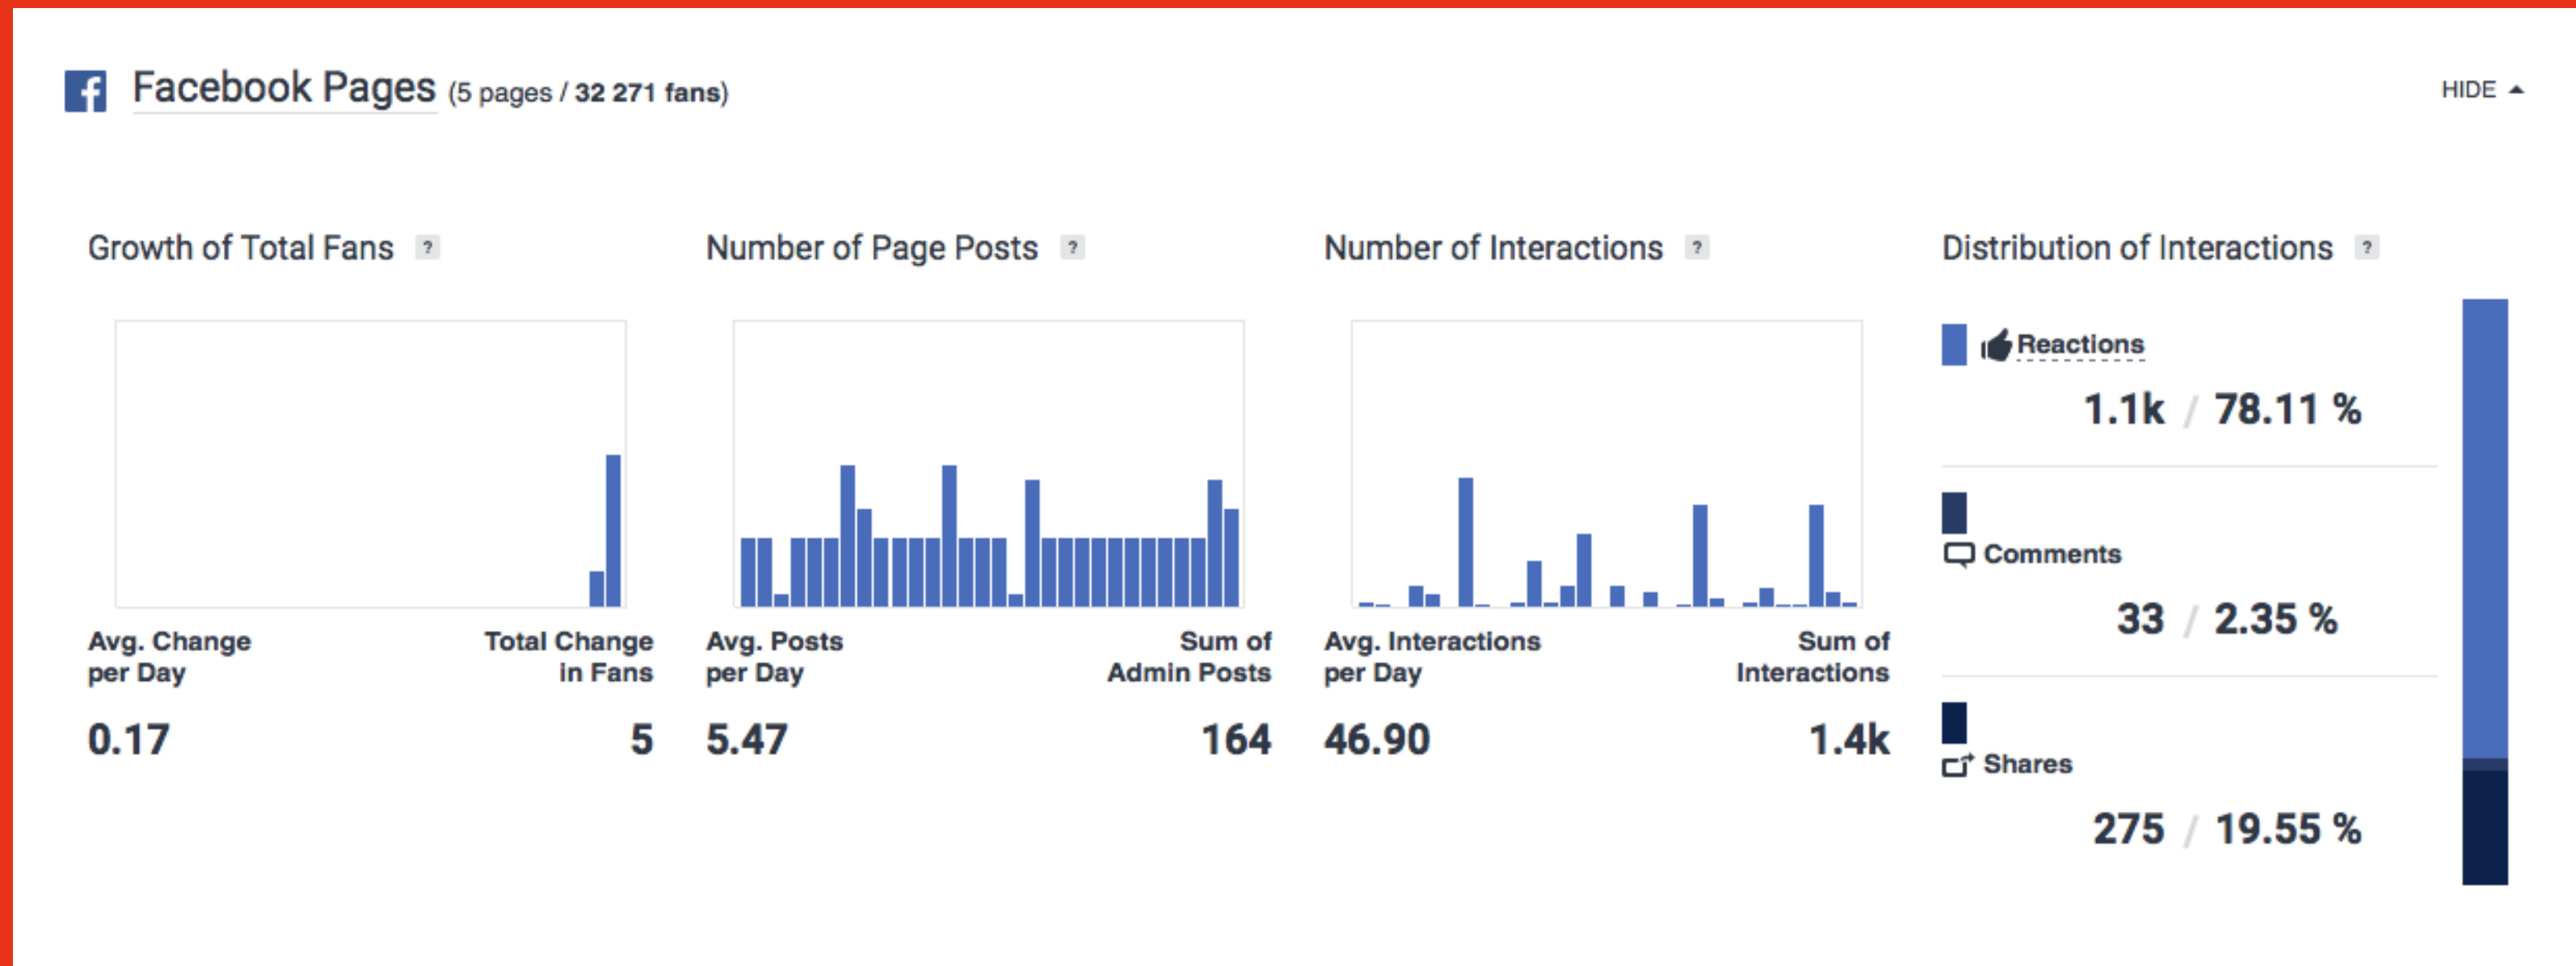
Facebook Pages (5 pages / 32 271 fans)

HIDE

Growth of Total Fans ?

Avg. Change per Day

0.17

Total Change in Fans

5

Number of Page Posts ?

Avg. Posts per Day

5.47

Sum of Admin Posts

164

Number of Interactions ?

Avg. Interactions per Day

46.90

Sum of Interactions

1.4k

Distribution of Interactions ?

Reactions

1.1k / 78.11 %

Comments

33 / 2.35 %

Shares

275 / 19.55 %